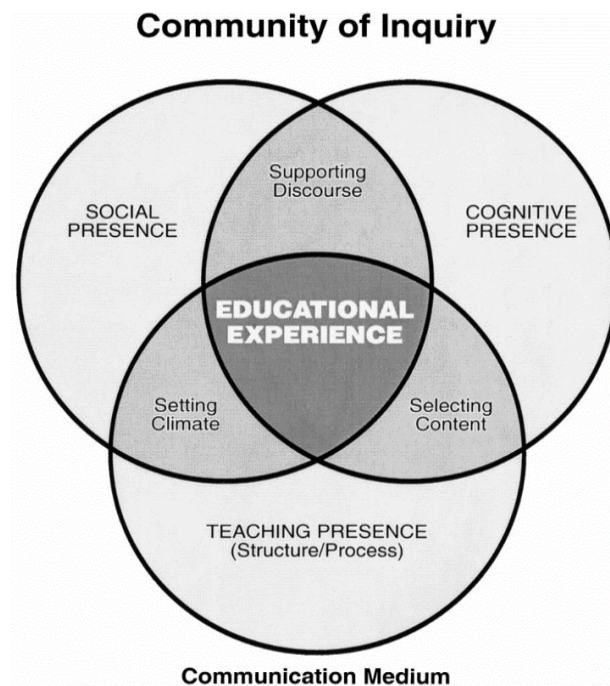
Community of Inquiry

Supporting Discourse

SOCIAL PRESENCE

COGNITIVE PRESENCE

EDUCATIONAL EXPERIENCE

Setting Climate

Selecting Content

TEACHING PRESENCE (Structure/Process)

Communication Medium